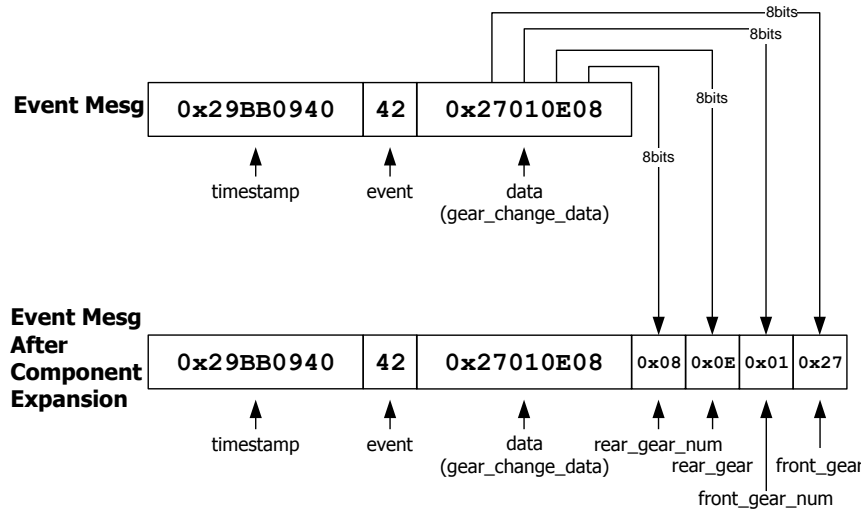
8bits
8bits
8bits
8bits

Event Mesg

| 0x29BB0940 | 42 | 0x27010E08 |
|---|---|---|

timestamp
event
data (gear_change_data)

Event Mesg After Component Expansion

| 0x29BB0940 | 42 | 0x27010E08 | 0x08 | 0x0E | 0x01 | 0x27 |
|---|---|---|---|---|---|---|

timestamp
event
data (gear_change_data)
rear_gear_num
rear_gear
front_gear
front_gear_num